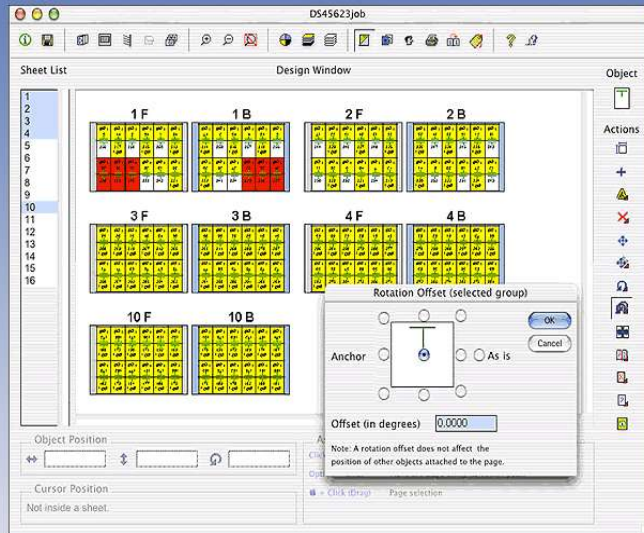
DS45623job

Sheet List

Design Window

Object

Actions

1
2
3
4
5
6
7
8
9
10
11
12
13
14
15
16

1 F

1 B

2 F

2 B

3 F

3 B

4 F

4 B

10 F

10 B

Rotation Offset (selected group)

Anchor

As is

OK

Cancel

Offset (in degrees) 0.0000

Note: A rotation offset does not affect the position of other objects attached to the page.

Object Position

Cursor Position

Not inside a sheet.

Click (Drag) Page selection